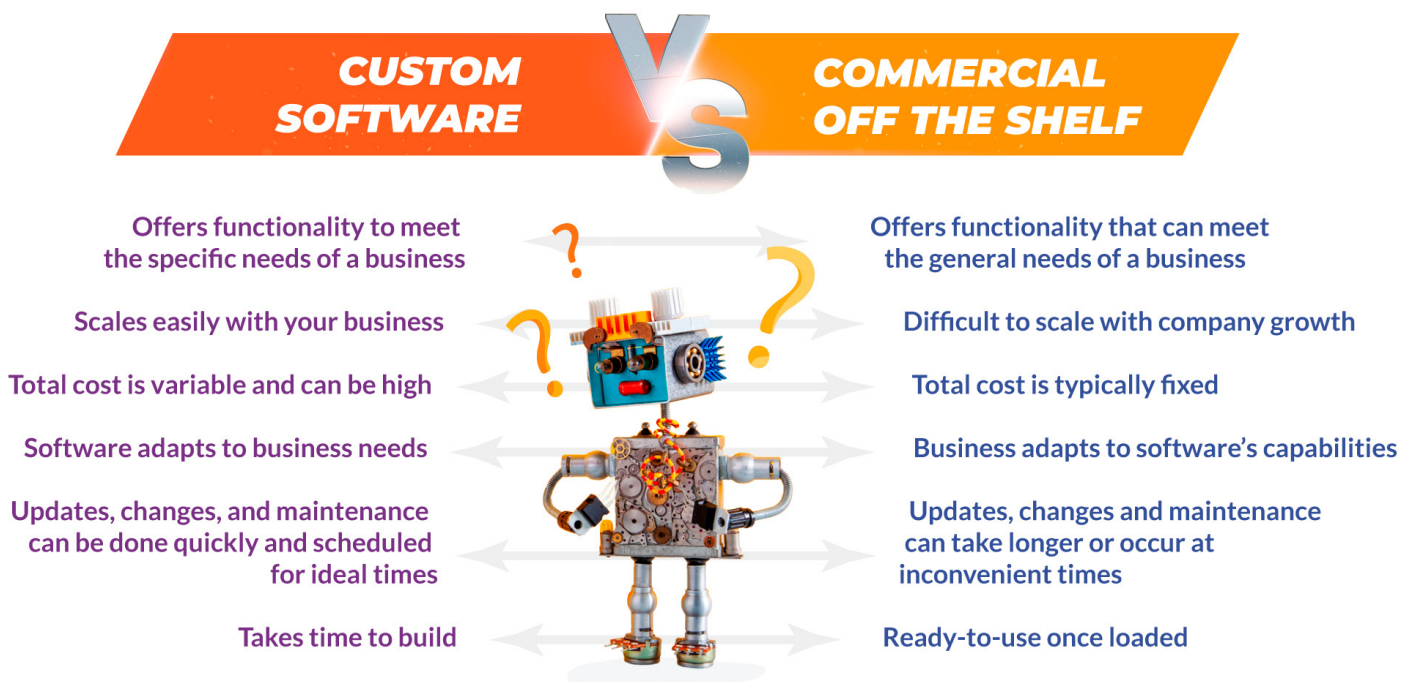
CUSTOM SOFTWARE

VS

COMMERCIAL OFF THE SHELF

Offers functionality to meet the specific needs of a business

Offers functionality that can meet the general needs of a business

Scales easily with your business

Difficult to scale with company growth

Total cost is variable and can be high

Total cost is typically fixed

Software adapts to business needs

Business adapts to software's capabilities

Updates, changes, and maintenance can be done quickly and scheduled for ideal times

Updates, changes and maintenance can take longer or occur at inconvenient times

Takes time to build

Ready-to-use once loaded